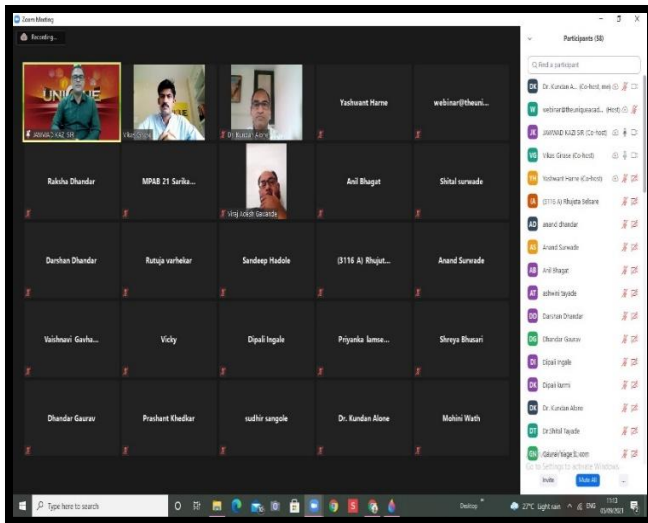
Zoom Meeting

Recording...

UNI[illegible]E

JAWWAD KAZI SIR

Vikas Gitase

Dr. Kundan Alone

Yashwant Harne

webinar@theuni...

Raksha Dhandar

MPAB 21 Sarika...

Viraj Ankit Gaikwade

Anil Bhagat

Shital surwade

Darshan Dhandar

Rutuja varhekar

Sandeep Hadole

(3116 A) Rhujut...

Anand Surwade

Vaishnavi Gavha...

Vicky

Dipali Ingale

Priyanka lamse...

Shreya Bhusari

Dhandar Gaurav

Prashant Khedkar

sudhir sangole

Dr. Kundan Alone

Mohini Wath

Participants (58)

Find a participant

DK Dr. Kundan A... (Co-host, me)

W webinar@theuniqueacad... (Host)

JK JAWWAD KAZI SIR (Co-host)

VG Vikas Gitase (Co-host)

YH Yashwant Harne (Co-host)

(3116 A) Rhujuta Sebane

AD anand dhandar

AS Anand Surwade

AB Anil Bhagat

AT ashwini tayade

DD Darshan Dhandar

DG Dhandar Gaurav

DI Dipali Ingale

DK Dipali karmi

DK Dr. Kundan Alone

DT Dr.Shital tayade

GN Gaurav Nage 8.vom

Go to Settings to activate Windows.

Invite

Mute All

...

Type here to search

Desktop

27°C Light rain

ENG

11:13

05/09/2021